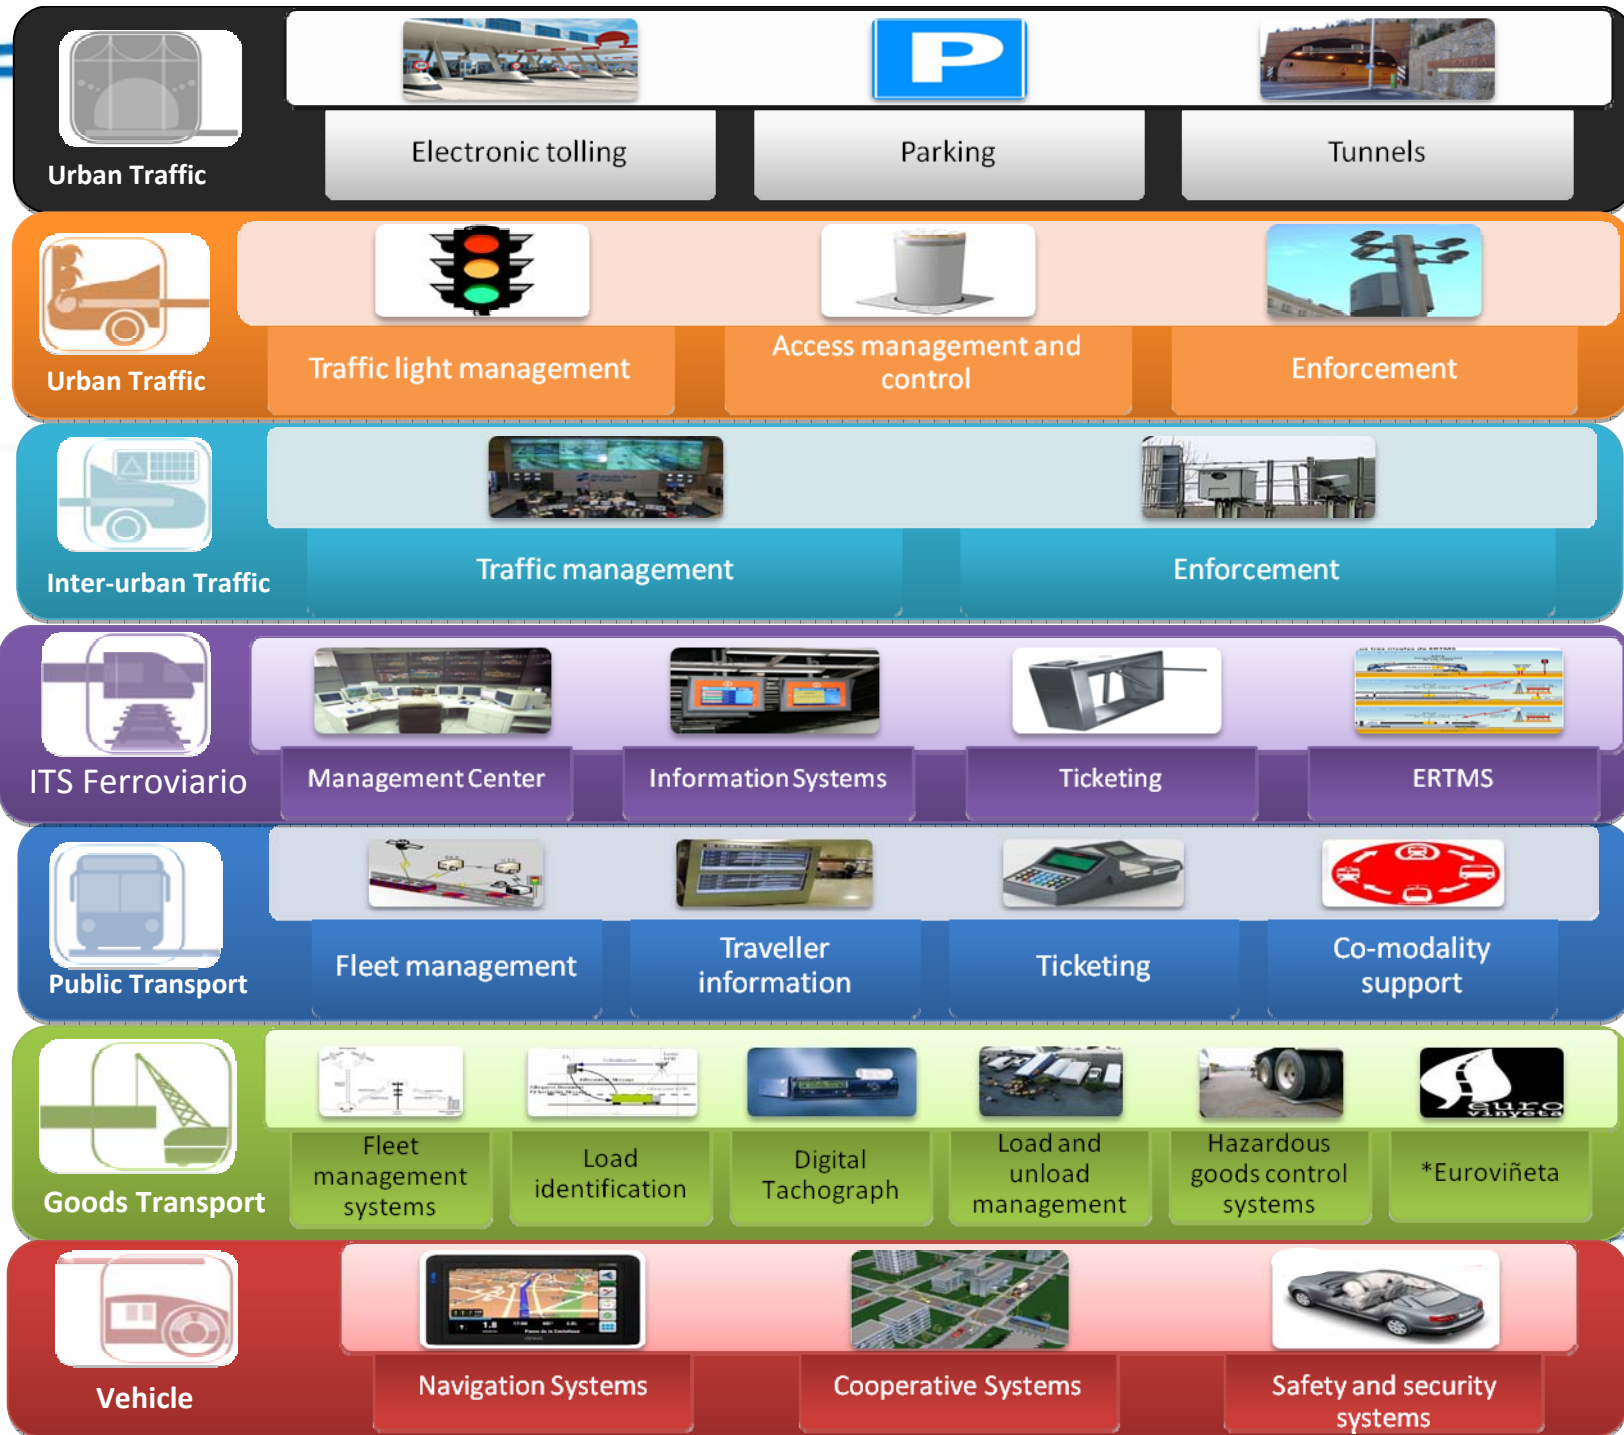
Urban Traffic

P

Electronic tolling

Parking

Tunnels

Urban Traffic

Traffic light management

Access management and control

Enforcement

Inter-urban Traffic

Traffic management

Enforcement

ITS Ferroviario

Management Center

Information Systems

Ticketing

ERTMS

Public Transport

Fleet management

Traveller information

Ticketing

Co-modality support

Goods Transport

Fleet management systems

Load identification

Digital Tachograph

Load and unload management

Hazardous goods control systems

euro viñeta

*Euroviñeta

Vehicle

Navigation Systems

Cooperative Systems

Safety and security systems